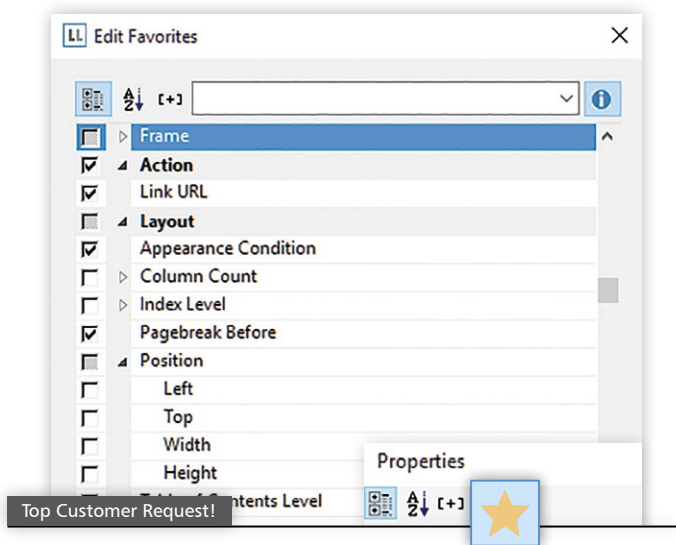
LL Edit Favorites

A Z [+]

Frame
Action
Link URL
Layout
Appearance Condition
Column Count
Index Level
Pagebreak Before
Position
Left
Top
Width
Height
Table of Contents Level

Properties

A Z [+]

Top Customer Request!